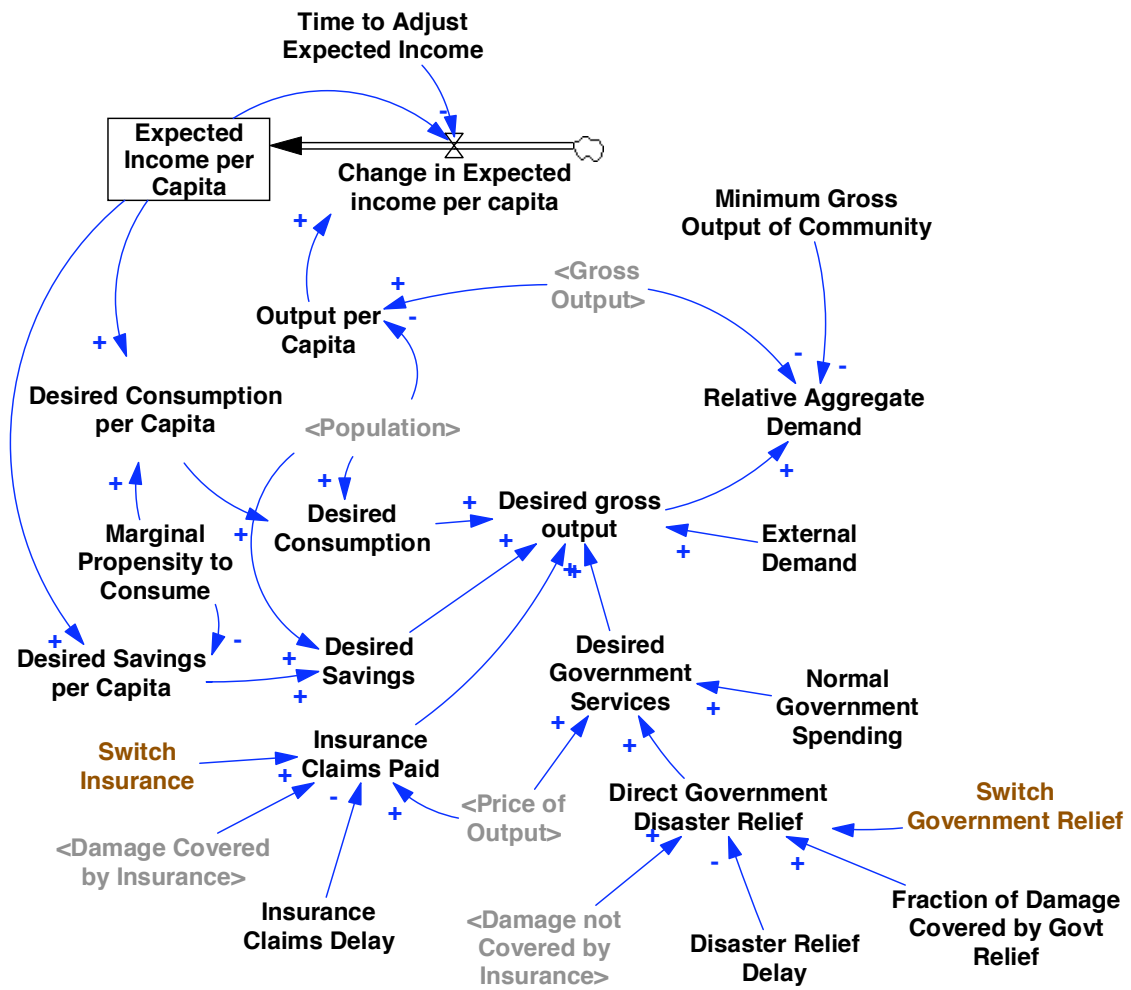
Time to Adjust Expected Income

-

Expected Income per Capita

Change in Expected income per capita

Minimum Gross Output of Community

+

<Gross Output>

+

Output per Capita

-

-

-

+

Relative Aggregate Demand

Desired Consumption per Capita

<Population>

+

+

+

Desired Consumption

+

Desired gross output

External Demand

Marginal Propensity to Consume

+

+

+

+

-

Desired Savings

Desired Government Services

+

Desired Savings per Capita

+

+

Normal Government Spending

+

Switch Insurance

Insurance Claims Paid

+

+

+

-

<Price of Output>

Direct Government Disaster Relief

Switch Government Relief

<Damage Covered by Insurance>

+

+

-

+

Insurance Claims Delay

<Damage not Covered by Insurance>

Disaster Relief Delay

Fraction of Damage Covered by Govt Relief